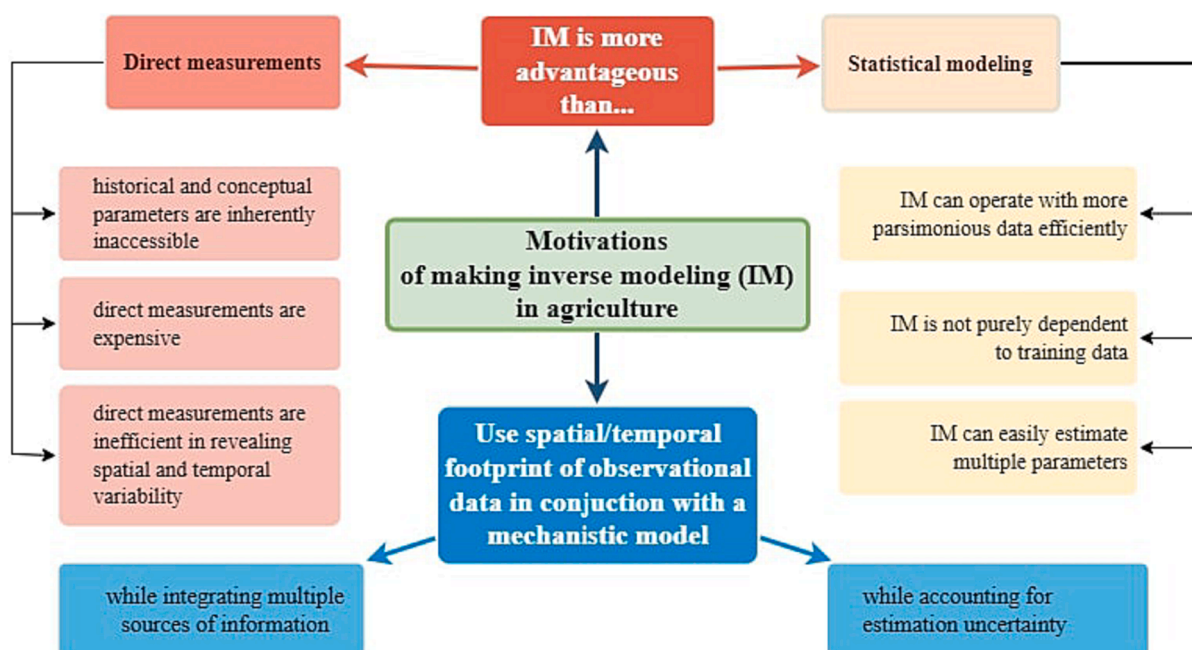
Direct measurements

IM is more advantageous than...

Statistical modeling

historical and conceptual parameters are inherently inaccessible

direct measurements are expensive

direct measurements are inefficient in revealing spatial and temporal variability

Motivations of making inverse modeling (IM) in agriculture

IM can operate with more parsimonious data efficiently

IM is not purely dependent to training data

IM can easily estimate multiple parameters

Use spatial/temporal footprint of observational data in conjuction with a mechanistic model

while integrating multiple sources of information

while accounting for estimation uncertainty